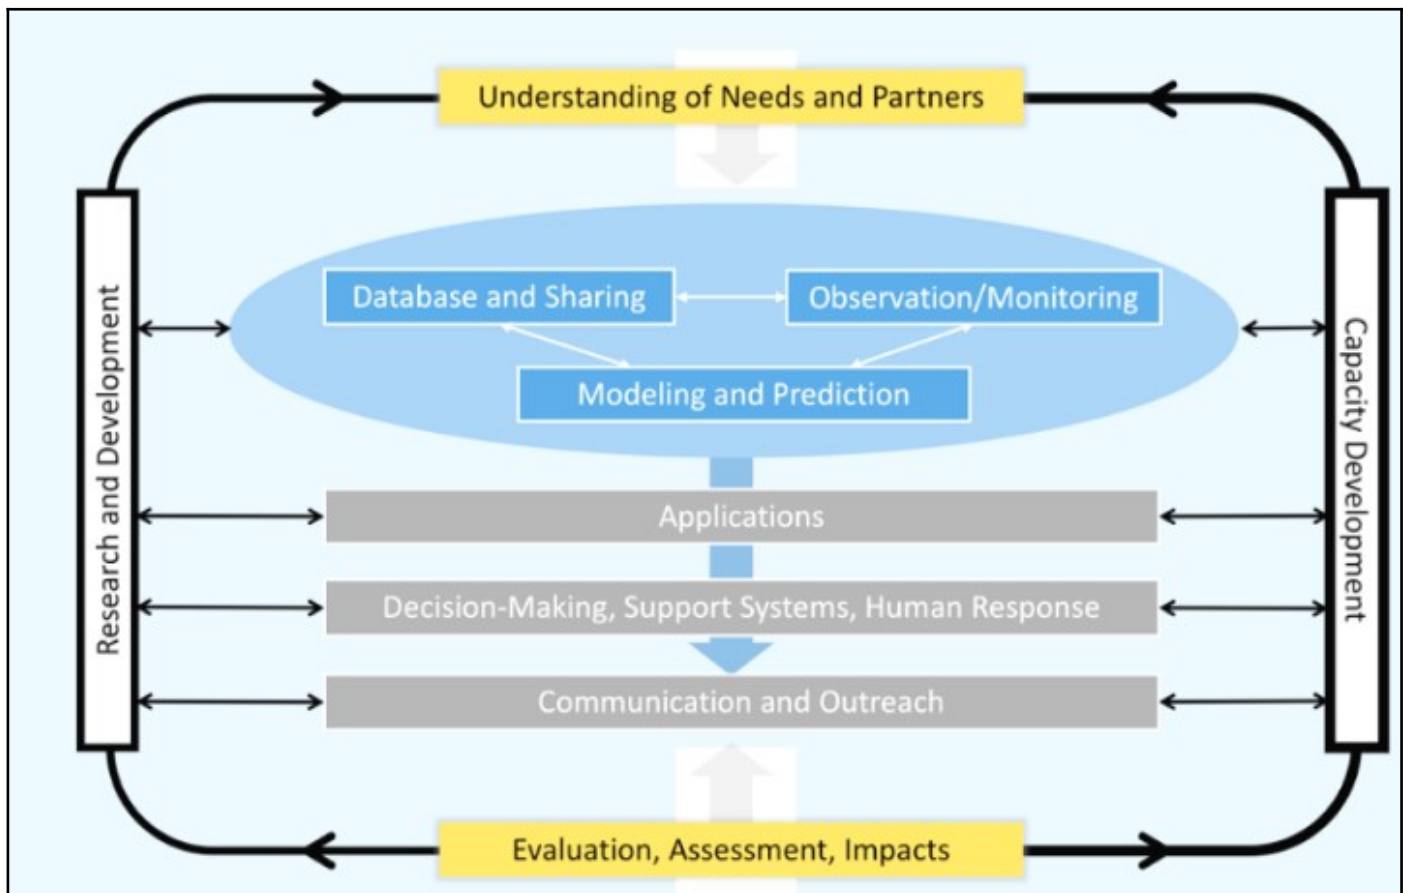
Understanding of Needs and Partners

Research and Development

Database and Sharing

Observation/Monitoring

Modeling and Prediction

Capacity Development

Applications

Decision-Making, Support Systems, Human Response

Communication and Outreach

Evaluation, Assessment, Impacts